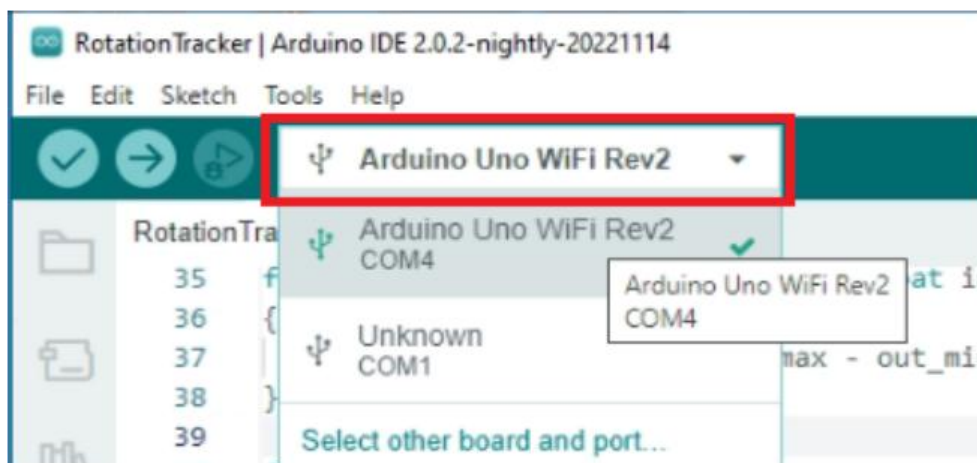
RotationTracker | Arduino IDE 2.0.2-nightly-20221114

File Edit Sketch Tools Help

Arduino Uno WiFi Rev2

RotationTra

35 f
36 {
37
38 }
39

Arduino Uno WiFi Rev2
COM4

Unknown
COM1

Select other board and port...

Arduino Uno WiFi Rev2
COM4

at i

max - out_mi